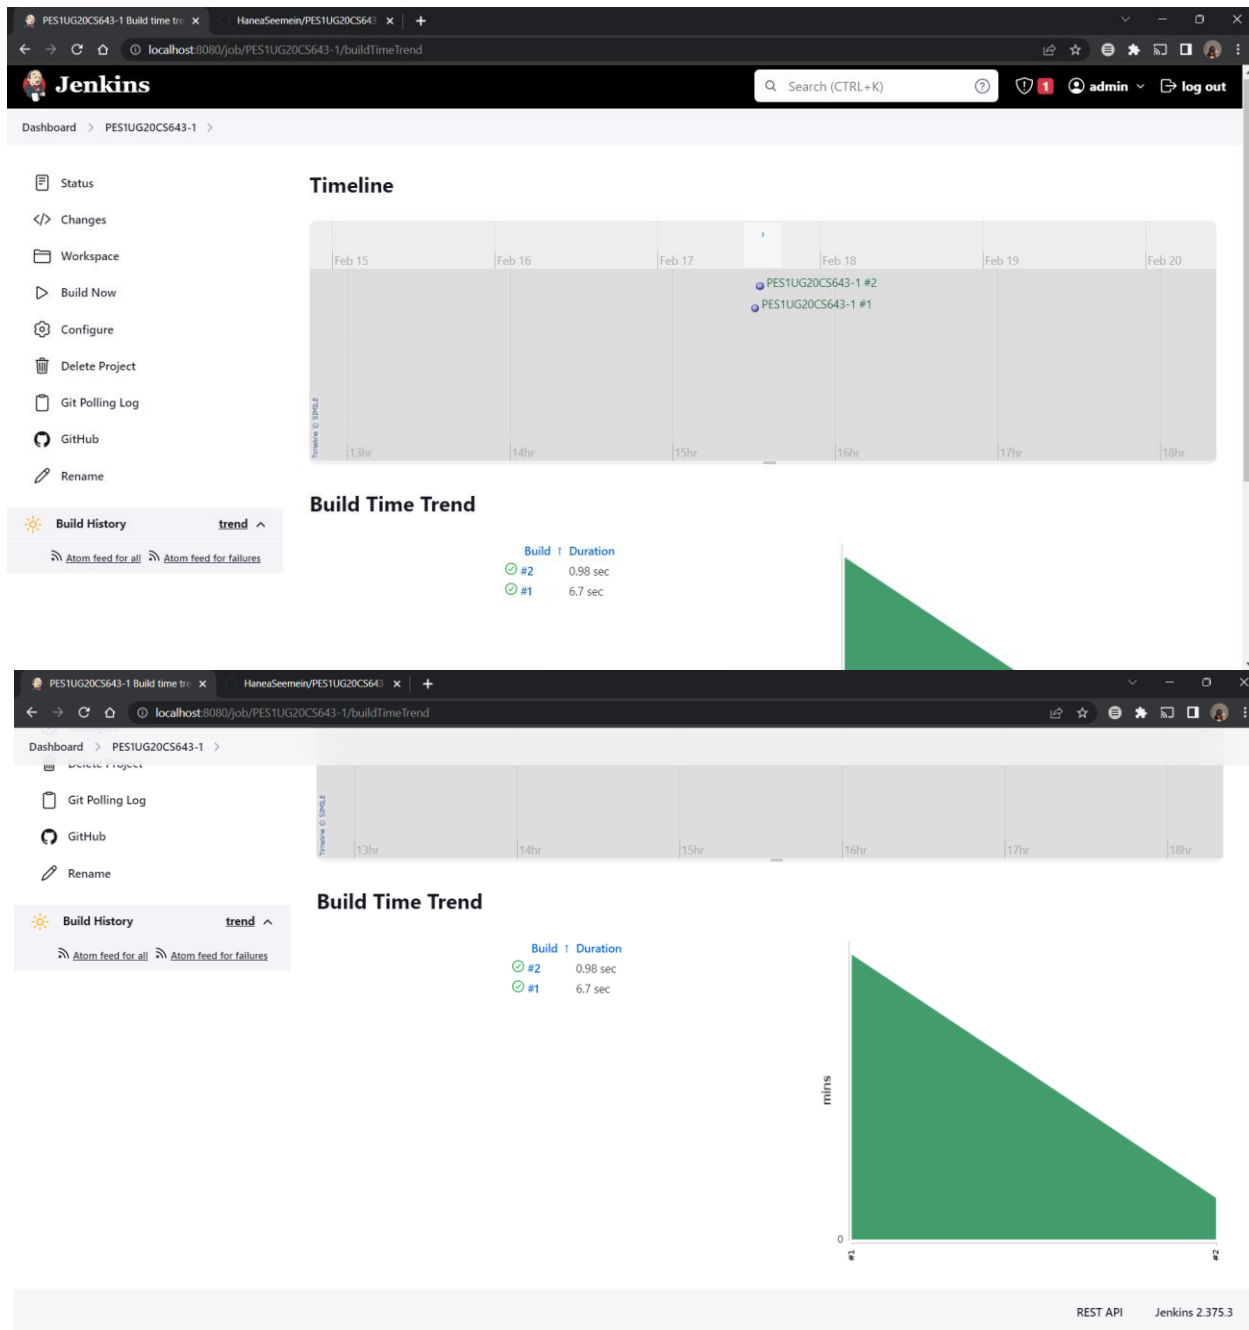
PES1UG20CS643-1 Build time tre ×
HaneaSeemein/PES1UG20CS643 ×
+

localhost:8080/job/PES1UG20CS643-1/buildTimeTrend

Jenkins

Search (CTRL+K)

1

admin

log out

Dashboard > PES1UG20CS643-1 >

Status
Changes
Workspace
Build Now
Configure
Delete Project
Git Polling Log
GitHub
Rename

Build History trend

Atom feed for all Atom feed for failures

Timeline

Feb 15 Feb 16 Feb 17 Feb 18 Feb 19 Feb 20

PES1UG20CS643-1 #2
PES1UG20CS643-1 #1

Timeline © SIMILE

13hr 14hr 15hr 16hr 17hr 18hr

Build Time Trend

| Build ↑ | Duration |
|---|---|
| #2 | 0.98 sec |
| #1 | 6.7 sec |

PES1UG20CS643-1 Build time tre ×
HaneaSeemein/PES1UG20CS643 ×
+

localhost:8080/job/PES1UG20CS643-1/buildTimeTrend

Dashboard > PES1UG20CS643-1 >

Delete Project
Git Polling Log
GitHub
Rename

Build History trend

Atom feed for all Atom feed for failures

Timeline © SIMILE

13hr 14hr 15hr 16hr 17hr 18hr

Build Time Trend

| Build ↑ | Duration |
|---|---|
| #2 | 0.98 sec |
| #1 | 6.7 sec |

mins

0

#1

#2

REST API Jenkins 2.375.3